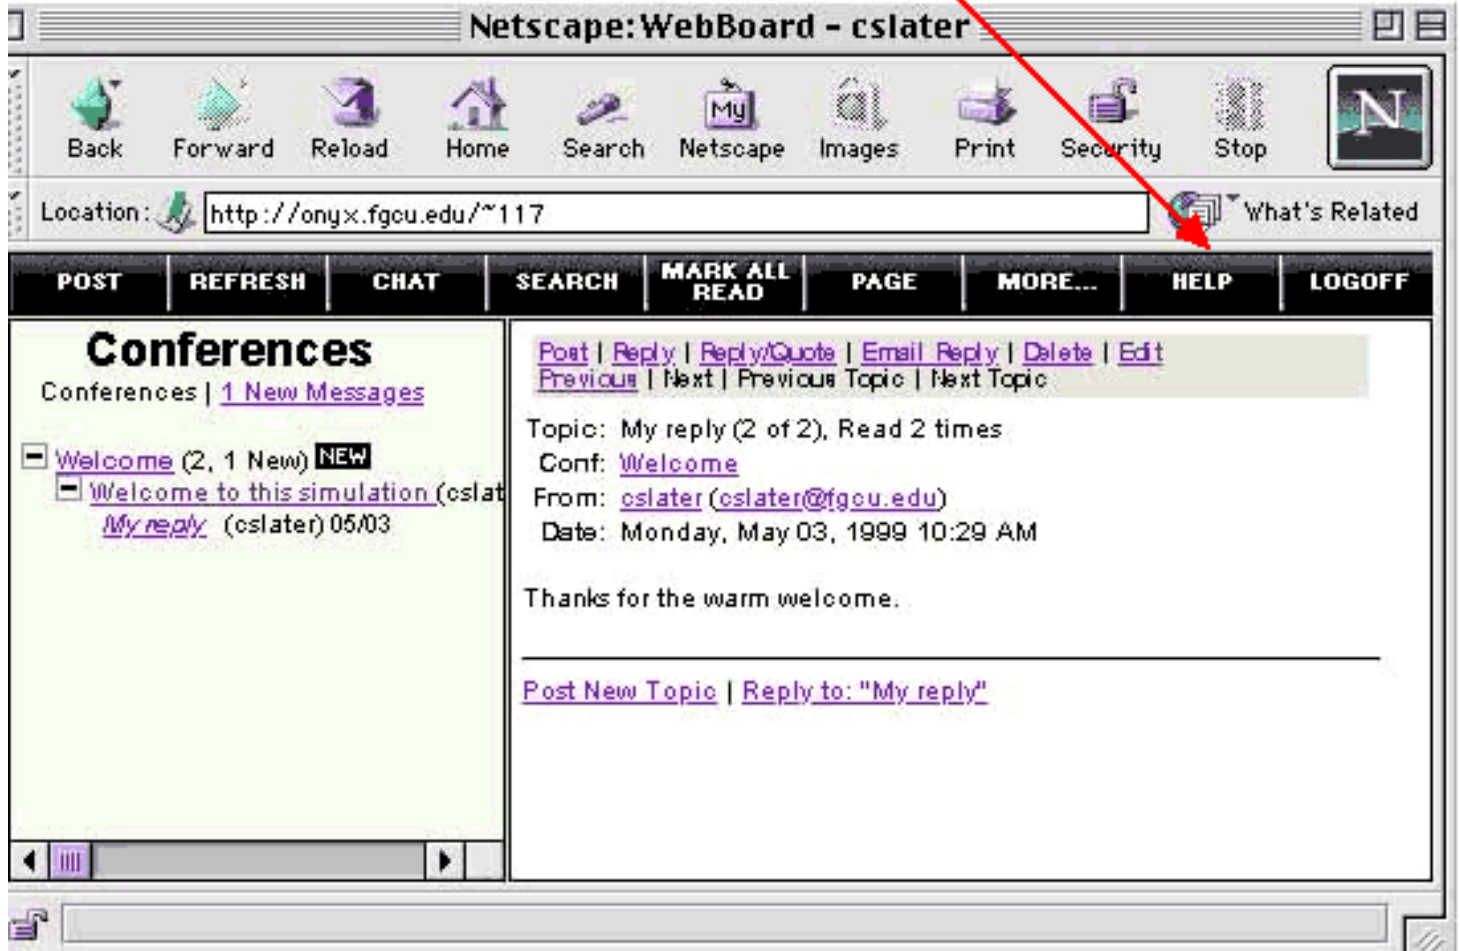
Netscape: WebBoard - cslater

Back Forward Reload Home Search My Netscape Images Print Security Stop

Location: http://onyx.fgcu.edu/~117

What's Related

POST REFRESH CHAT SEARCH MARK ALL READ PAGE MORE... HELP LOGOFF

Conferences

Conferences | 1 New Messages

Welcome (2, 1 New) NEW

Welcome to this simulation (cslat

My reply (cslater) 05/03

Post | Reply | Reply/Quote | Email Reply | Delete | Edit
Previous | Next | Previous Topic | Next Topic

Topic: My reply (2 of 2), Read 2 times
Conf: Welcome
From: cslater (cslater@fgcu.edu)
Date: Monday, May 03, 1999 10:29 AM

Thanks for the warm welcome.

Post New Topic | Reply to: "My reply"